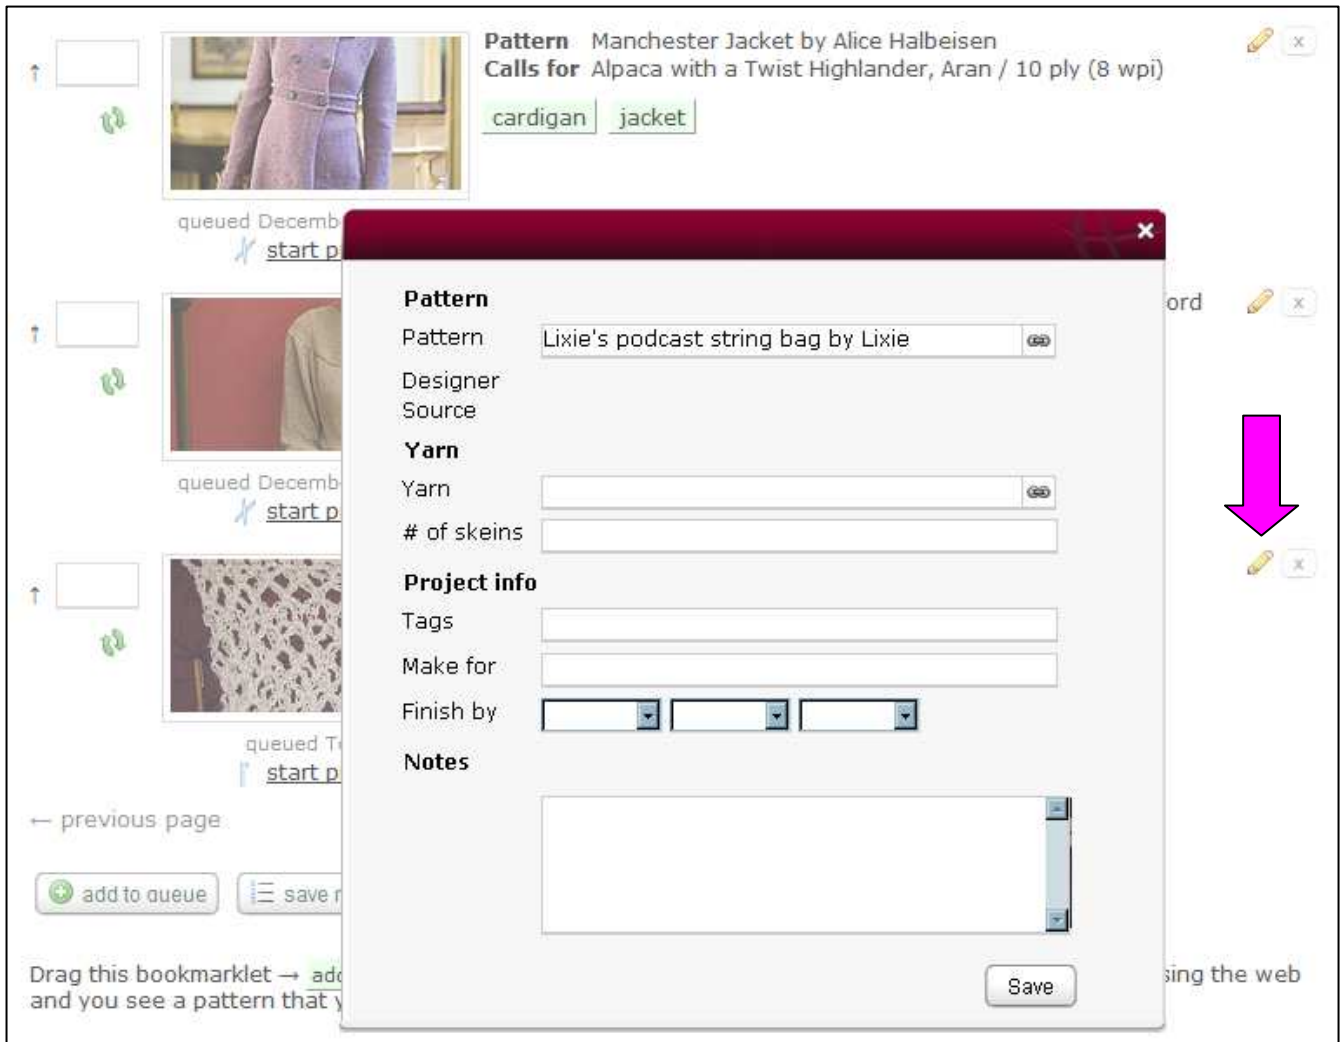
↑

Pattern Manchester Jacket by Alice Halbeisen
Calls for Alpaca with a Twist Highlander, Aran / 10 ply (8 wpi)

cardigan jacket

x

queued Decemb
start p

↑

ord

x

queued Decemb
start p

↑

x

queued T
start p

← previous page

add to queue

save r

Drag this bookmarklet → add
and you see a pattern that y

sing the web

×

Pattern

Pattern Lixie's podcast string bag by Lixie

Designer

Source

Yarn

Yarn

# of skeins

Project info

Tags

Make for

Finish by

Notes

Save